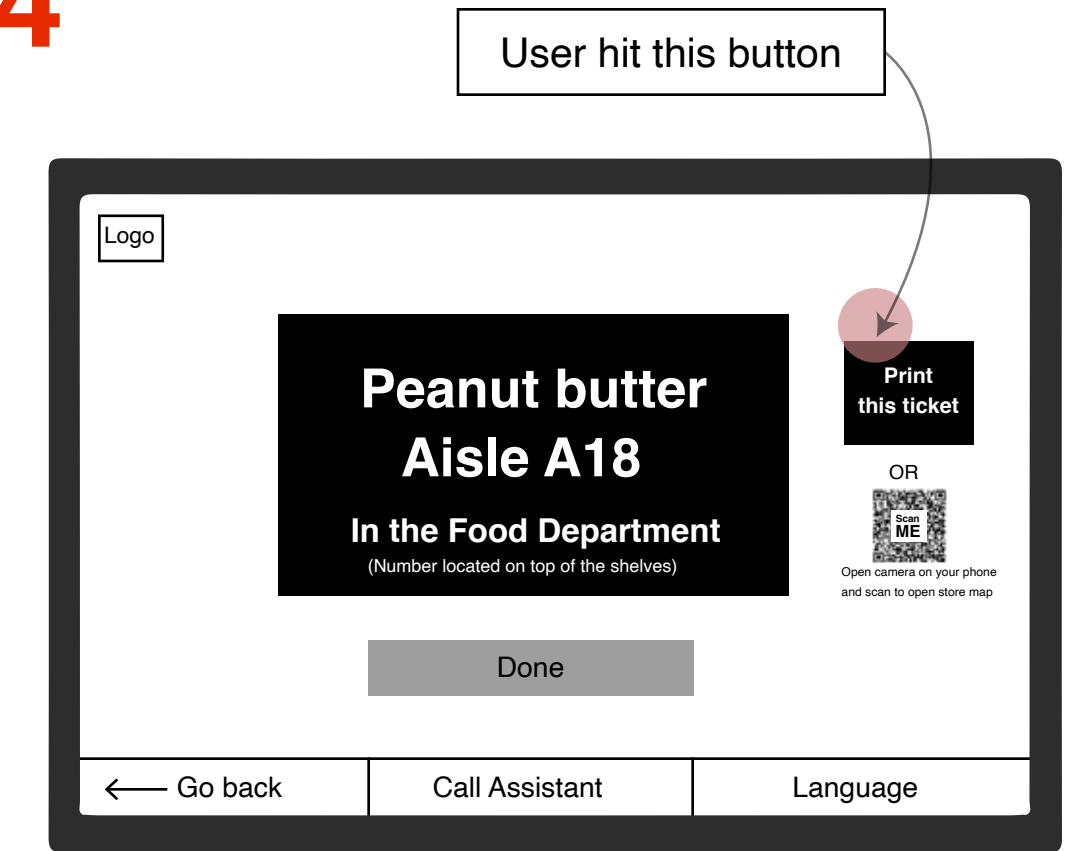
4

User hit this button

Logo

Peanut butter
Aisle A18

In the Food Department
(Number located on top of the shelves)

Print this ticket

OR

Scan ME

Open camera on your phone and scan to open store map

Done

⟵ Go back | Call Assistant | Language